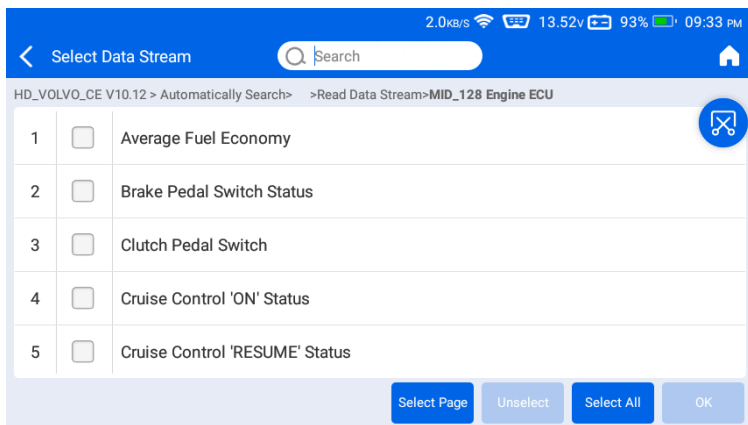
2.0KB/S 13.52V 93% 09:33 PM

Select Data Stream

Search

HD_VOLVO_CE V10.12 > Automatically Search> >Read Data Stream>MID_128 Engine ECU

| 1 | Average Fuel Economy |
|---|---|
| 2 | Brake Pedal Switch Status |
| 3 | Clutch Pedal Switch |
| 4 | Cruise Control 'ON' Status |
| 5 | Cruise Control 'RESUME' Status |

Select Page Unselect Select All OK